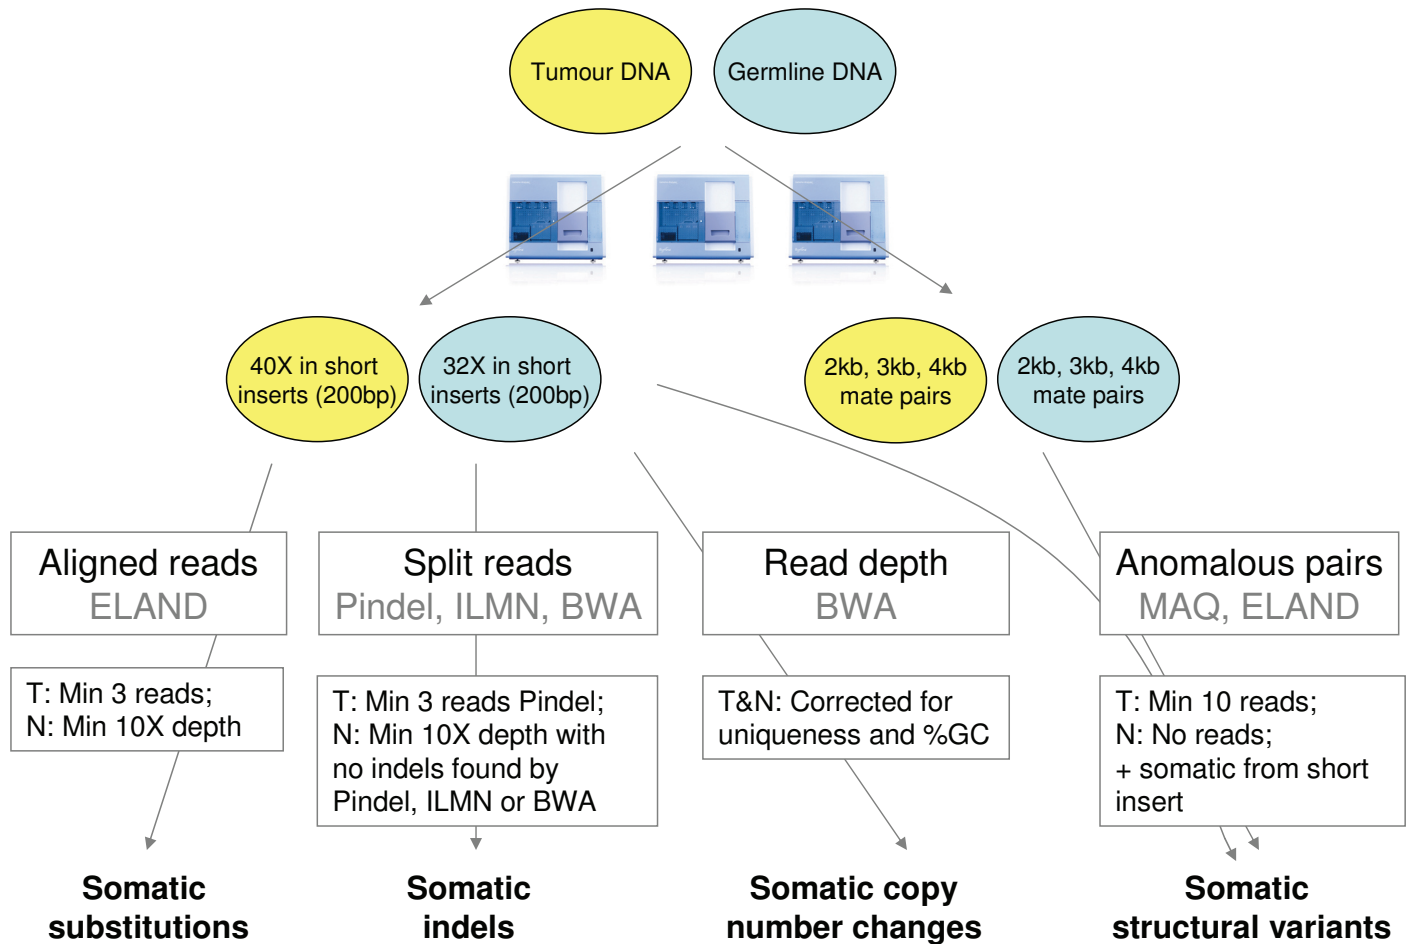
Tumour DNA

Germline DNA

40X in short inserts (200bp)

32X in short inserts (200bp)

2kb, 3kb, 4kb mate pairs

2kb, 3kb, 4kb mate pairs

Aligned reads
ELAND

Split reads
Pindel, ILMN, BWA

Read depth
BWA

Anomalous pairs
MAQ, ELAND

T: Min 3 reads;
N: Min 10X depth

T: Min 3 reads Pindel;
N: Min 10X depth with no indels found by Pindel, ILMN or BWA

T&N: Corrected for uniqueness and %GC

T: Min 10 reads;
N: No reads;
+ somatic from short insert

Somatic substitutions

Somatic indels

Somatic copy number changes

Somatic structural variants